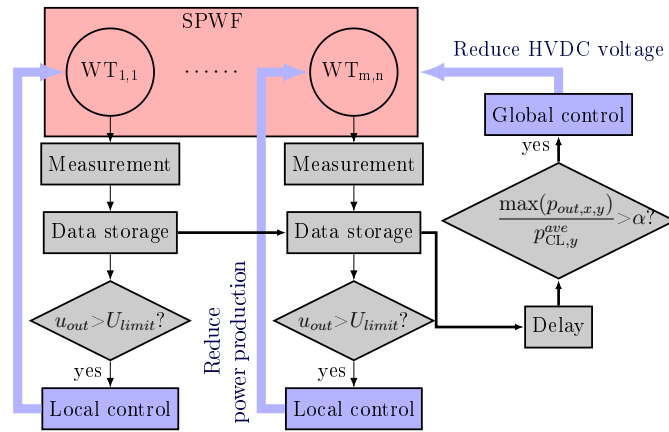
SPWF

$\mathrm{WT}_{1,1}$ …… $\mathrm{WT}_{m,n}$

Reduce HVDC voltage

Global control

yes

Measurement

Measurement

Data storage

Data storage

$\frac{\max(p_{out,x,y})}{p^{ave}_{\mathrm{CL},y}}>\alpha?$

$u_{out}>U_{limit}?$

$u_{out}>U_{limit}?$

Delay

Reduce power production

yes

yes

Local control

Local control